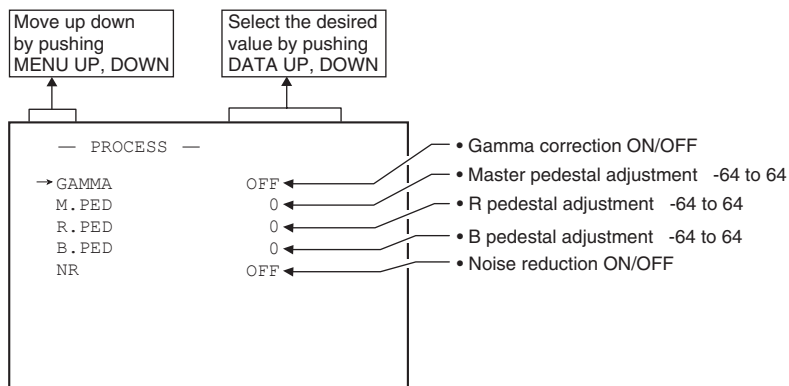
Move up down by pushing MENU UP, DOWN

Select the desired value by pushing DATA UP, DOWN

— PROCESS —

→GAMMA OFF
M.PED 0
R.PED 0
B.PED 0
NR OFF

• Gamma correction ON/OFF
• Master pedestal adjustment -64 to 64
• R pedestal adjustment -64 to 64
• B pedestal adjustment -64 to 64
• Noise reduction ON/OFF